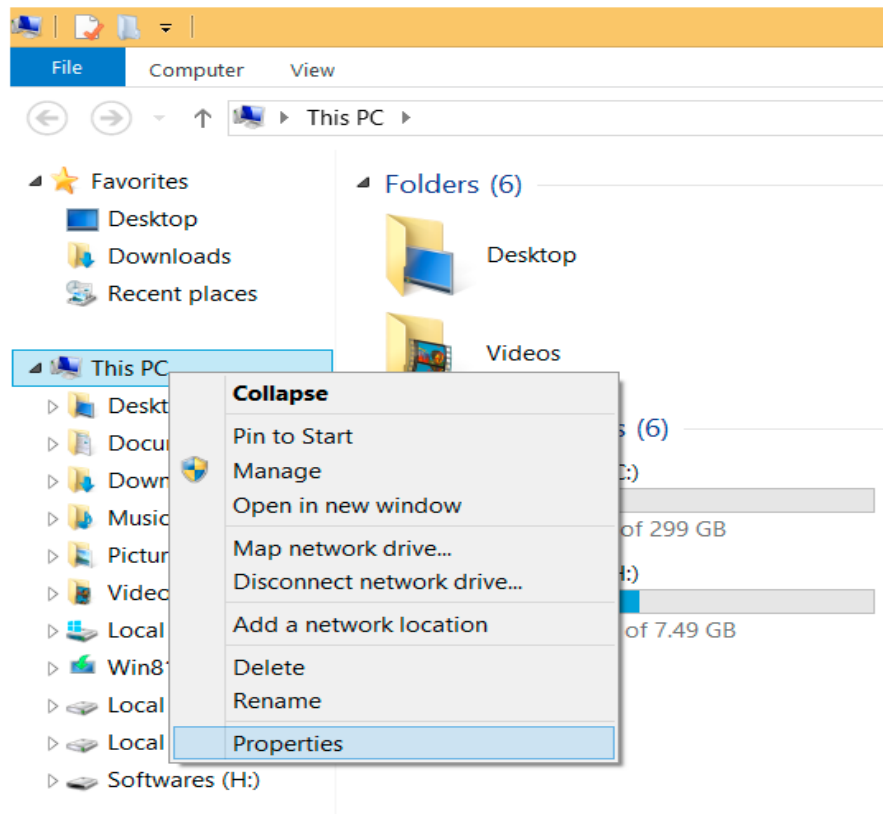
File
Computer
View

This PC

Favorites
Desktop
Downloads
Recent places

This PC
Deskt
Docu
Down
Music
Pictur
Video
Local
Win81
Local
Local
Softwares (H:)

Folders (6)
Desktop
Videos
s (6)
C:)
of 299 GB
H:)
of 7.49 GB

Collapse
Pin to Start
Manage
Open in new window
Map network drive...
Disconnect network drive...
Add a network location
Delete
Rename
Properties